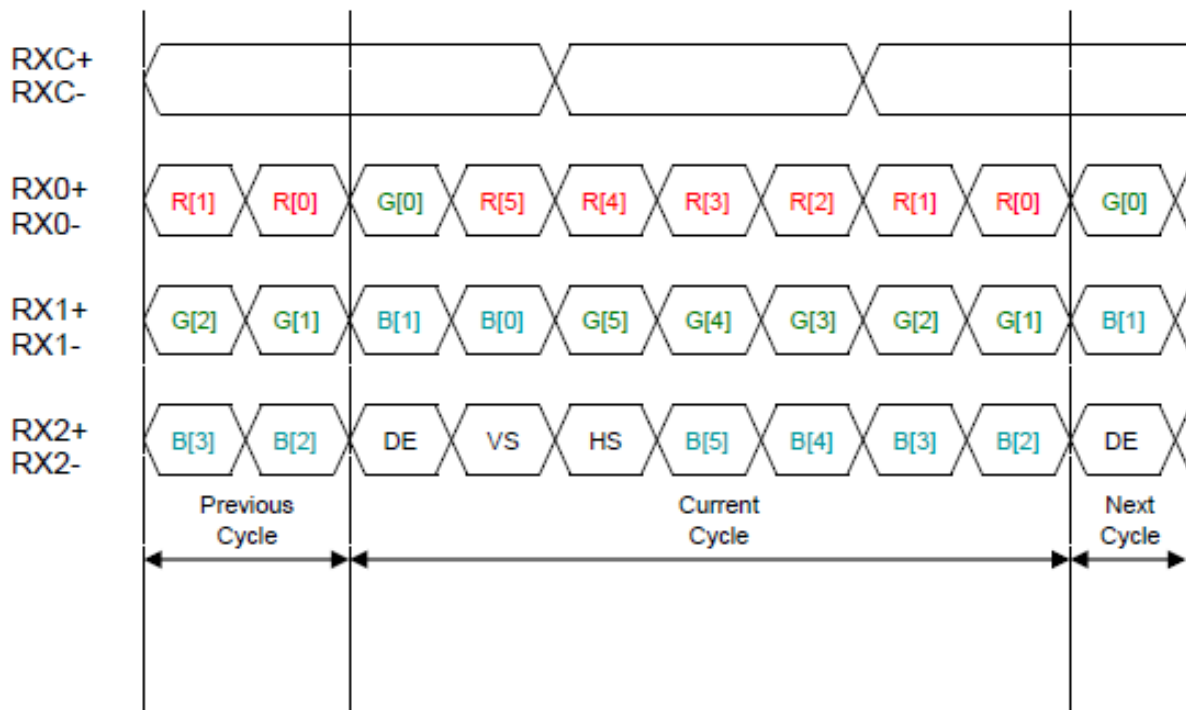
RXC+
RXC-

RX0+
RX0-

R[1] R[0] G[0] R[5] R[4] R[3] R[2] R[1] R[0] G[0]

RX1+
RX1-

G[2] G[1] B[1] B[0] G[5] G[4] G[3] G[2] G[1] B[1]

RX2+
RX2-

B[3] B[2] DE VS HS B[5] B[4] B[3] B[2] DE

Previous Cycle

Current Cycle

Next Cycle